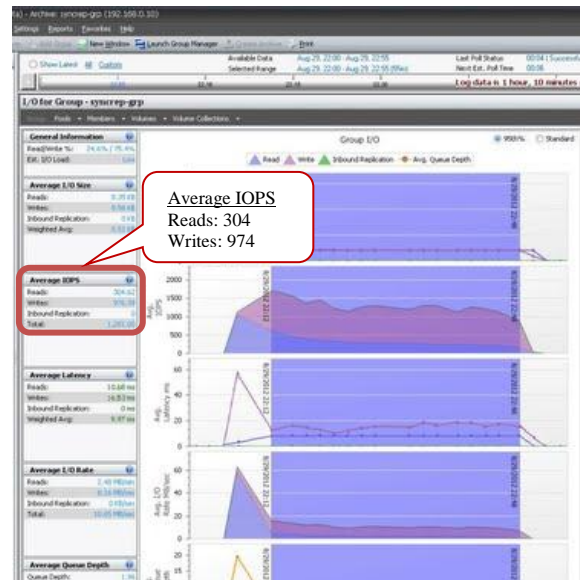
a) - Archive: syncrep-grp (192.168.0.10)
Settings Reports Favorites Help
New Window Launch Group Manager Print
Show Latest All Custom
Available Data Aug 29, 22:00 - Aug 29, 22:55
Selected Range Aug 29, 22:00 - Aug 29, 22:55
Last Poll Status
Next Est. Poll Time 00:06
Log data in 1 hour, 10 minutes
I/O for Group - syncrep-grp
Pools Members Volumes Volume Collections
General Information
Read/Write %: 24.6% / 75.4%
Est. I/O Load:
Average I/O Size
Reads:
Writes:
Inbound Replication: 0 KB
Weighted Avg:
Average IOPS
Reads: 304
Writes: 974
Average IOPS
Reads: 304.60
Writes: 976.39
Inbound Replication: 0
Total: 1,281.00
Average Latency
Reads: 10.68 ms
Writes: 16.53 ms
Inbound Replication: 0 ms
Weighted Avg: 9.97 ms
Average I/O Rate
Reads: 1.48 MB/sec
Writes: 8.16 MB/sec
Inbound Replication: 0 KB/sec
Total: 10.05 MB/sec
Average Queue Depth
Queue Depth: 1.95
Group I/O
95th% Standard
Read Write Inbound Replication Avg. Queue Depth
2000
1500
1000
500
0
Avg. IOPS
8/29/2012 22:13
8/29/2012 22:46
60
40
20
0
Avg. Latency ms
60
40
20
0
Avg. I/O Rate MB/sec
25
20
15
10
5